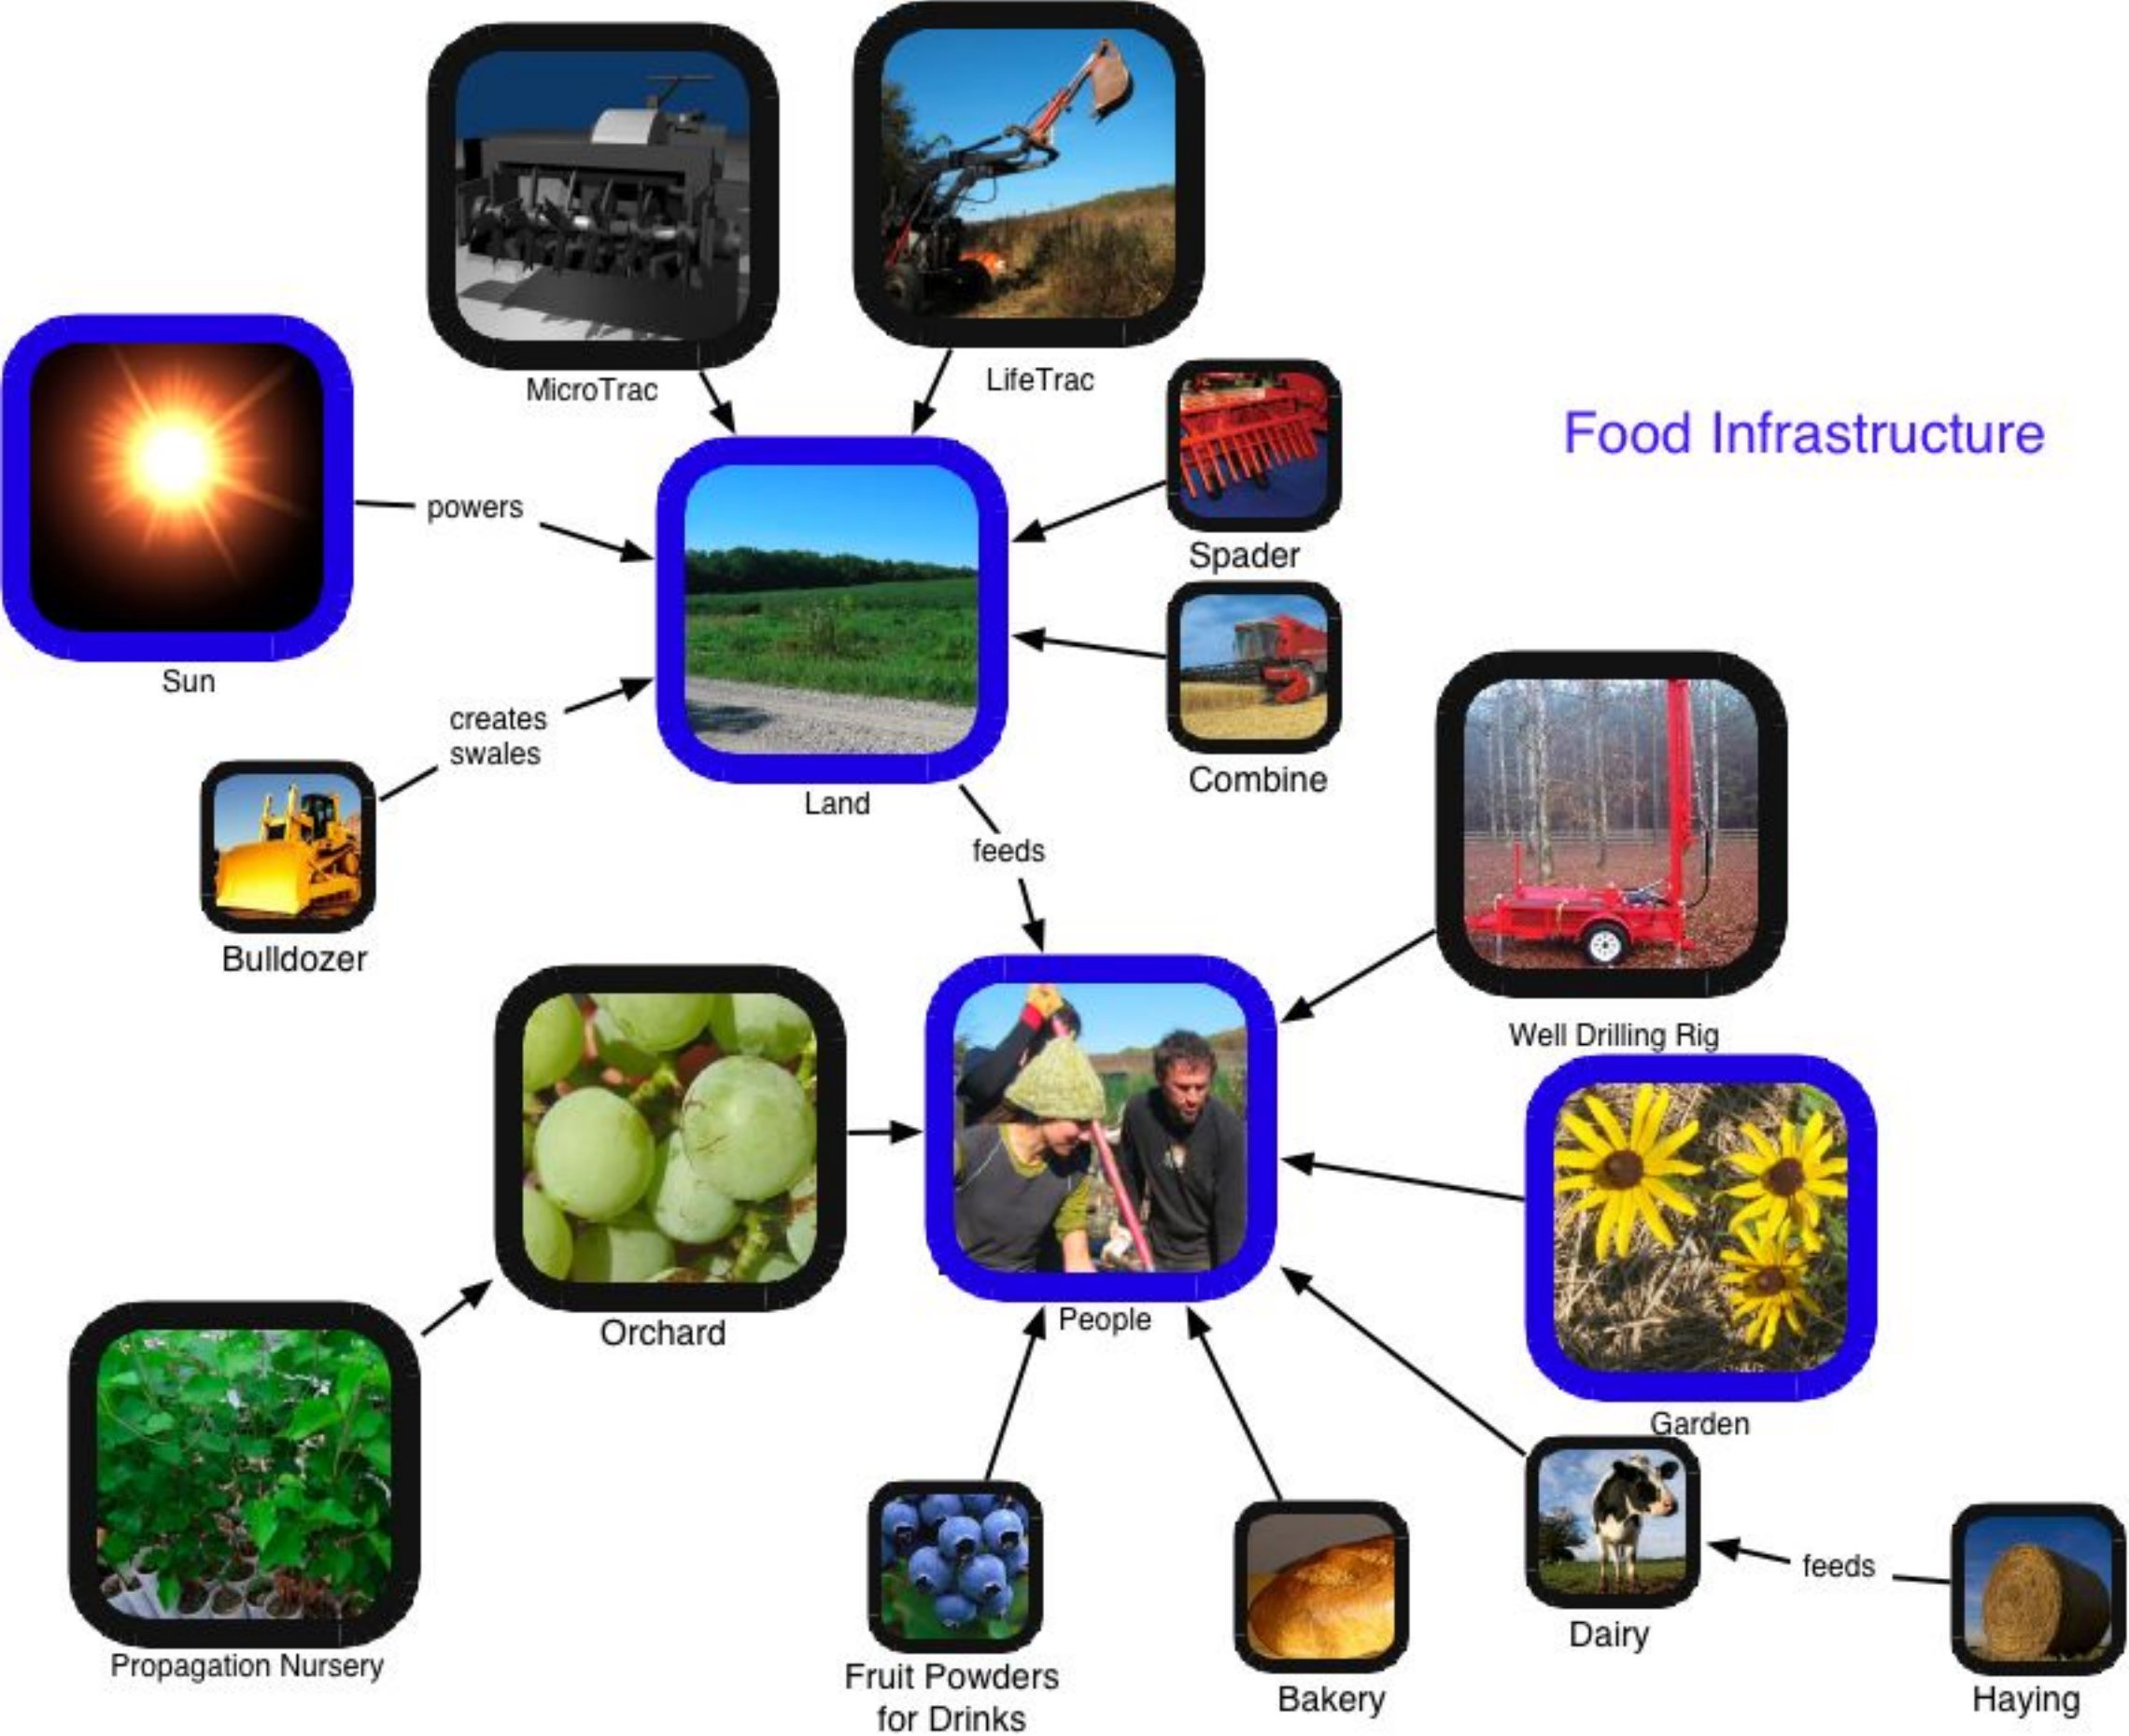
MicroTrac

LifeTrac

Food Infrastructure

Sun

powers

Spader

Land

Combine

creates swales

Bulldozer

feeds

Well Drilling Rig

Orchard

People

Garden

Propagation Nursery

Fruit Powders for Drinks

Bakery

Dairy

feeds

Haying